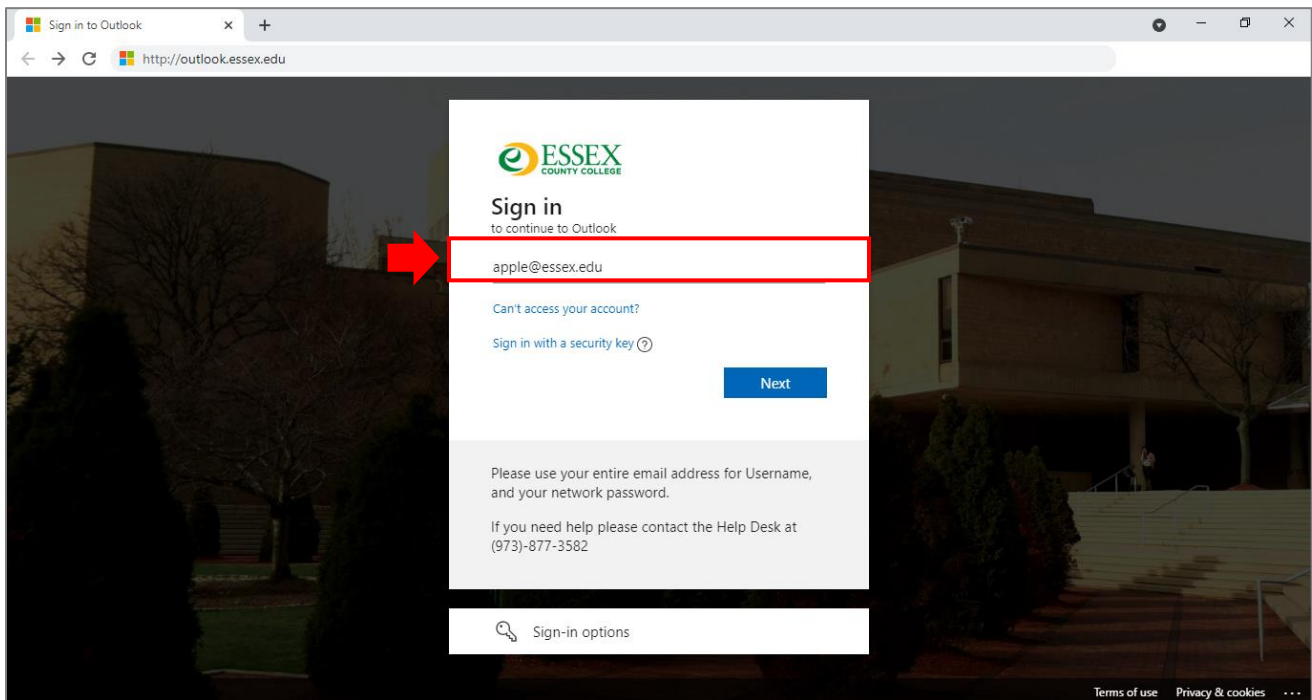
Sign in to Outlook ×  +

http://outlook.essex.edu

ESSEX
COUNTY COLLEGE

Sign in
to continue to Outlook

apple@essex.edu

Can't access your account?

Sign in with a security key ?

Next

Please use your entire email address for Username, and your network password.

If you need help please contact the Help Desk at (973)-877-3582

Sign-in options

Terms of use   Privacy & cookies   ...